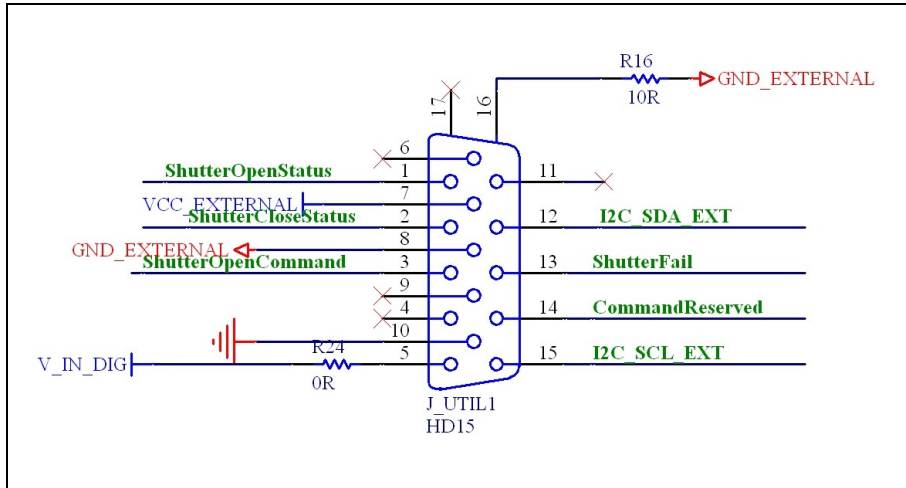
R16
GND_EXTERNAL
10R
17
16
6
ShutterOpenStatus
1
11
VCC_EXTERNAL
7
ShutterCloseStatus
2
12
I2C_SDA_EXT
8
GND_EXTERNAL
ShutterOpenCommand
3
13
ShutterFail
9
4
14
CommandReserved
10
R24
5
15
I2C_SCL_EXT
V_IN_DIG
0R
J_UTIL1
HD15